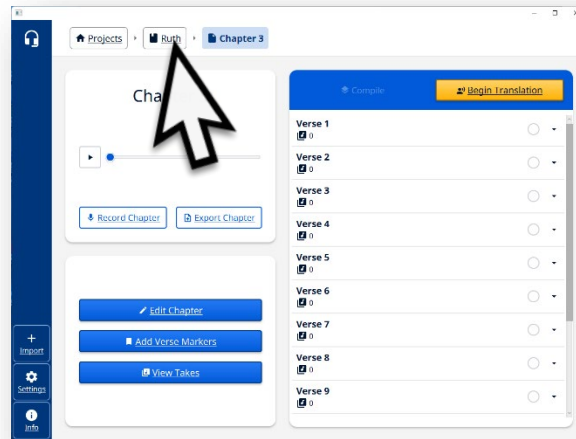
Projects Ruth Chapter 3

Cha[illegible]

Record Chapter Export Chapter

Edit Chapter

Add Verse Markers

View Takes

Compile

Begin Translation

Verse 1
0

Verse 2
0

Verse 3
0

Verse 4
0

Verse 5
0

Verse 6
0

Verse 7
0

Verse 8
0

Verse 9
0

Import

Settings

Info